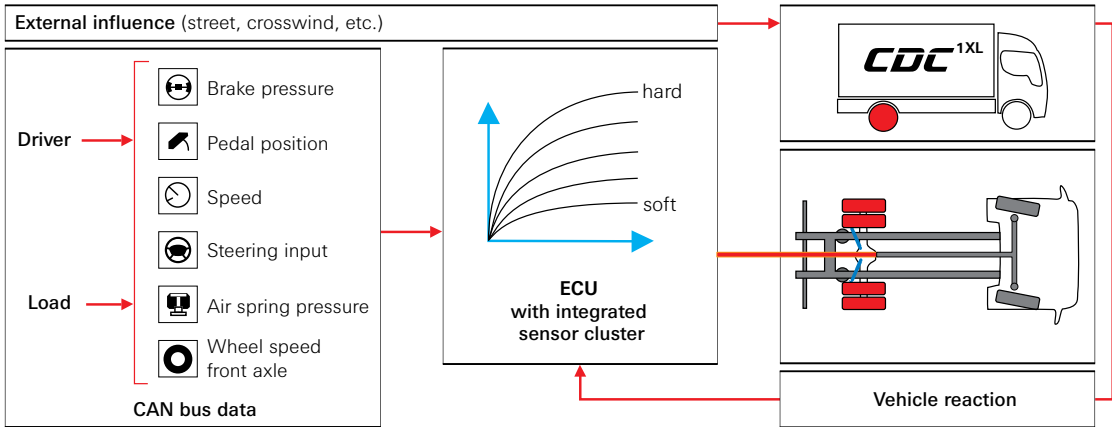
External influence (street, crosswind, etc.)

Driver

Load

Brake pressure

Pedal position

Speed

Steering input

Air spring pressure

Wheel speed front axle

CAN bus data

hard

soft

ECU with integrated sensor cluster

CDC$^{1XL}$

Vehicle reaction